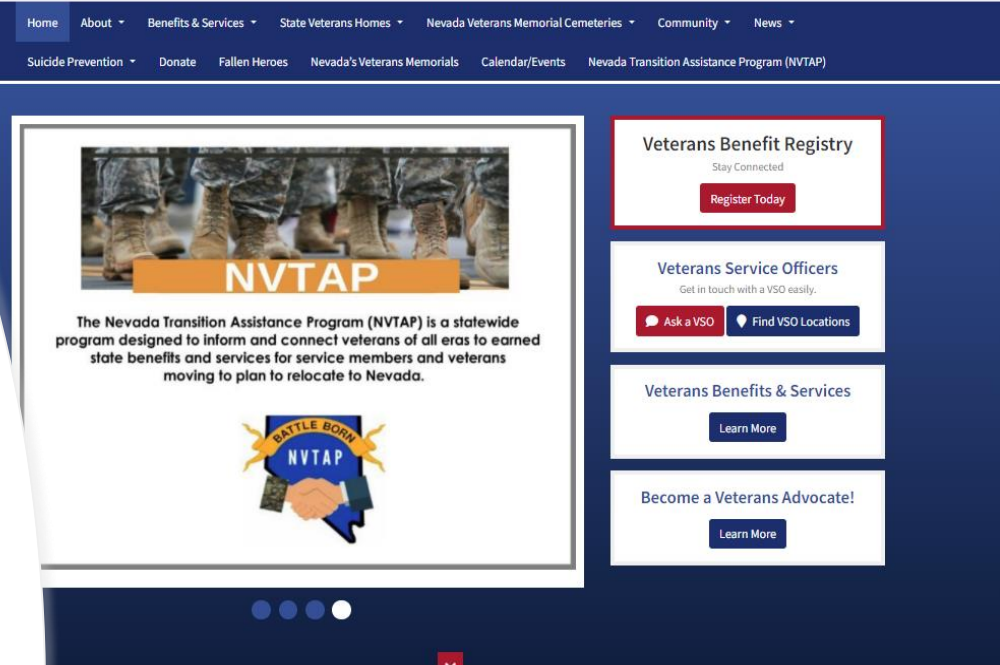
Home About Benefits & Services State Veterans Homes Nevada Veterans Memorial Cemeteries Community News
Suicide Prevention Donate Fallen Heroes Nevada's Veterans Memorials Calendar/Events Nevada Transition Assistance Program (NVTAP)

NVTAP

The Nevada Transition Assistance Program (NVTAP) is a statewide program designed to inform and connect veterans of all eras to earned state benefits and services for service members and veterans moving to plan to relocate to Nevada.

BATTLE BORN
NVTAP

Veterans Benefit Registry
Stay Connected
Register Today

Veterans Service Officers
Get in touch with a VSO easily.
Ask a VSO
Find VSO Locations

Veterans Benefits & Services
Learn More

Become a Veterans Advocate!
Learn More